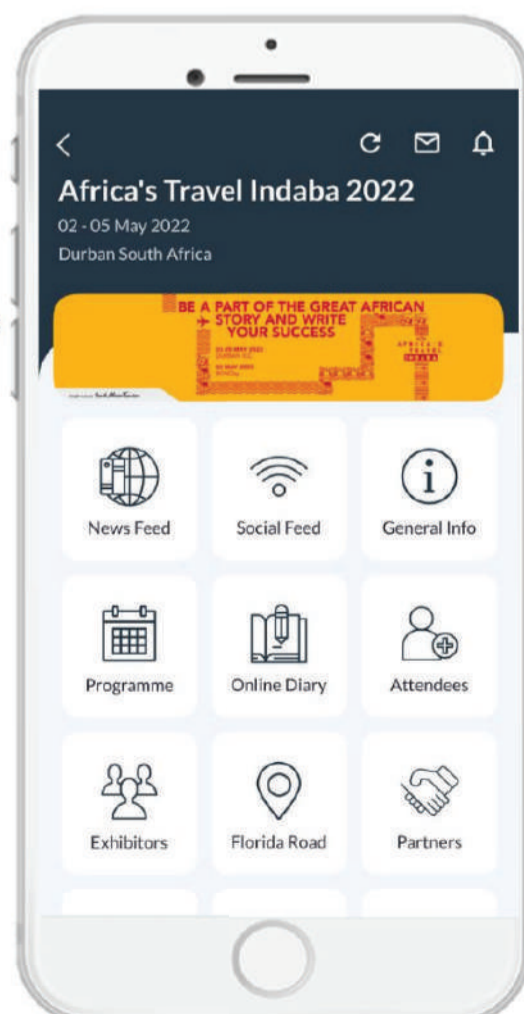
Africa's Travel Indaba 2022

02 - 05 May 2022

Durban South Africa

BE A PART OF THE GREAT AFRICAN STORY AND WRITE YOUR SUCCESS

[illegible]

News Feed

Social Feed

General Info

Programme

Online Diary

Attendees

Exhibitors

Florida Road

Partners